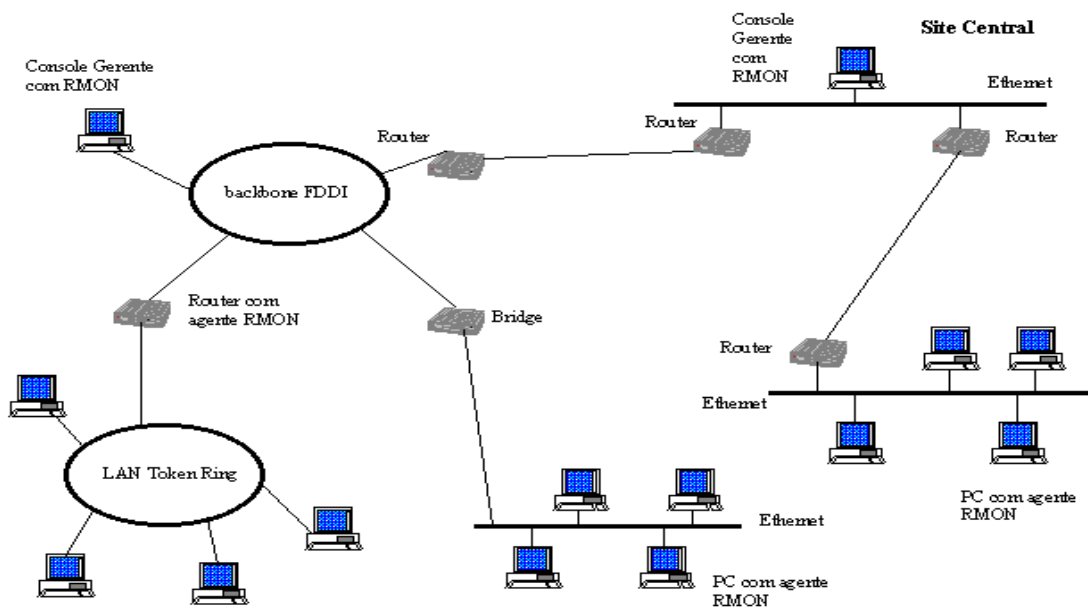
Console Gerente com RMON

Site Central

Console Gerente com RMON

Ethernet

Router

Router

Router

backbone FDDI

Router com agente RMON

Bridge

Router

Ethernet

LAN Token Ring

Ethernet

PC com agente RMON

PC com agente RMON